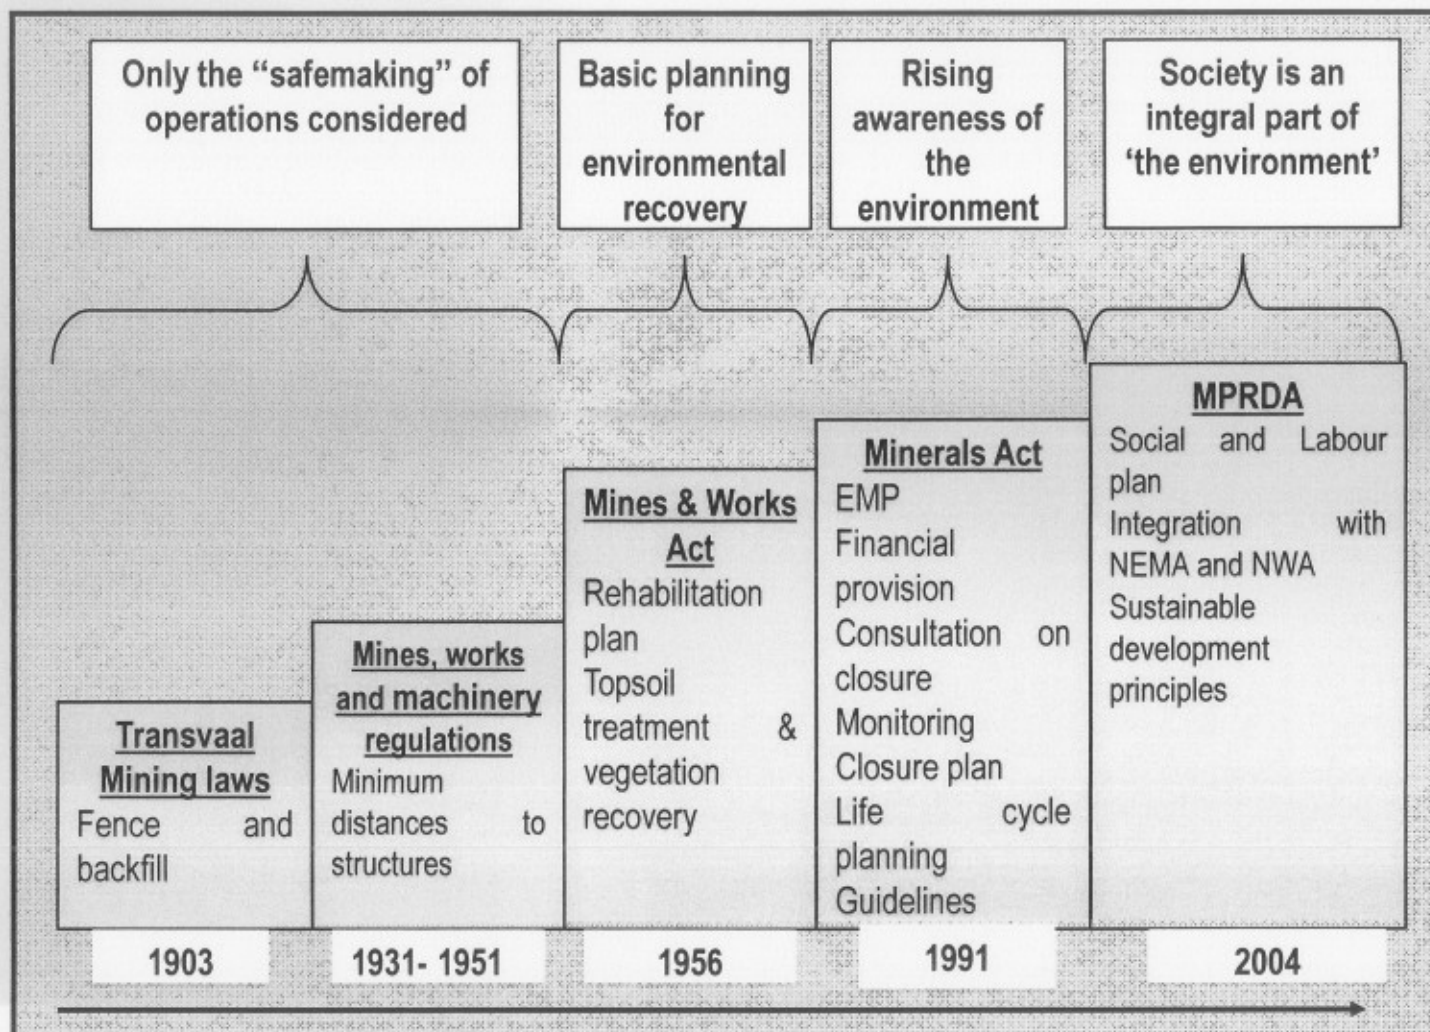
Only the "safemaking" of operations considered

Basic planning for environmental recovery

Rising awareness of the environment

Society is an integral part of 'the environment'

Transvaal Mining laws
Fence and backfill

Mines, works and machinery regulations
Minimum distances to structures

Mines & Works Act
Rehabilitation plan
Topsoil treatment & vegetation recovery

Minerals Act
EMP
Financial provision
Consultation on closure
Monitoring
Closure plan
Life cycle planning
Guidelines

MPRDA
Social and Labour plan
Integration with NEMA and NWA
Sustainable development principles

1903

1931- 1951

1956

1991

2004